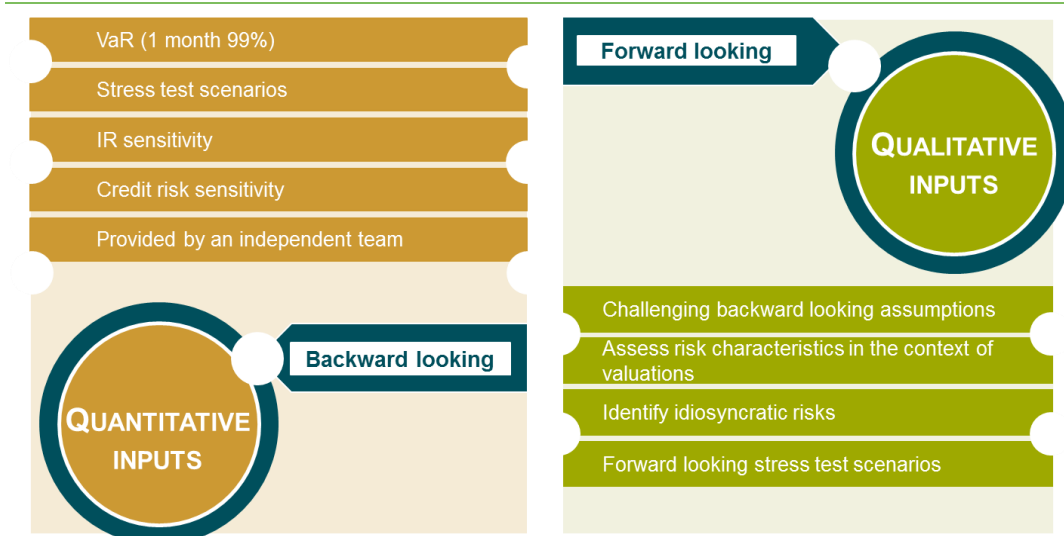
VaR (1 month 99%)

Stress test scenarios

IR sensitivity

Credit risk sensitivity

Provided by an independent team

QUANTITATIVE INPUTS

Backward looking

Forward looking

QUALITATIVE INPUTS

Challenging backward looking assumptions

Assess risk characteristics in the context of valuations

Identify idiosyncratic risks

Forward looking stress test scenarios